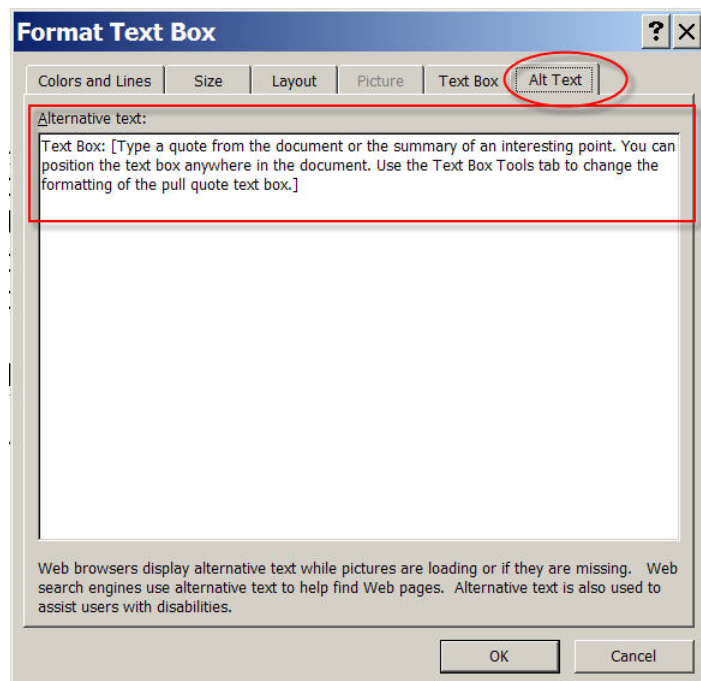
Format Text Box

?

X

Colors and Lines

Size

Layout

Picture

Text Box

Alt Text

Alternative text:

Text Box: [Type a quote from the document or the summary of an interesting point. You can position the text box anywhere in the document. Use the Text Box Tools tab to change the formatting of the pull quote text box.]

Web browsers display alternative text while pictures are loading or if they are missing. Web search engines use alternative text to help find Web pages. Alternative text is also used to assist users with disabilities.

OK

Cancel